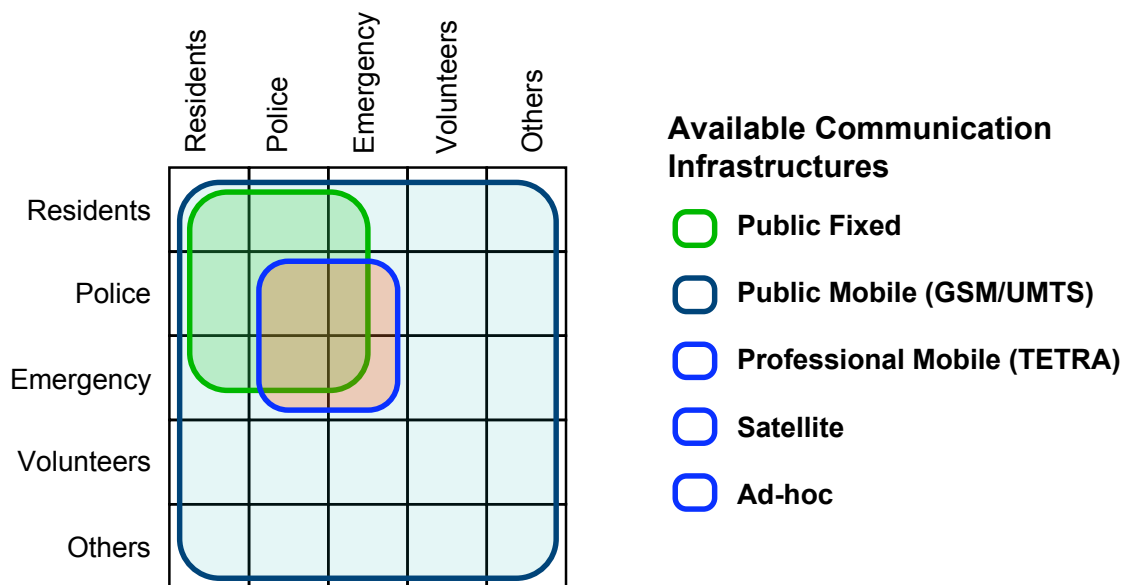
Residents
Police
Emergency
Volunteers
Others

Residents
Police
Emergency
Volunteers
Others

Available Communication Infrastructures

Public Fixed

Public Mobile (GSM/UMTS)

Professional Mobile (TETRA)

Satellite

Ad-hoc